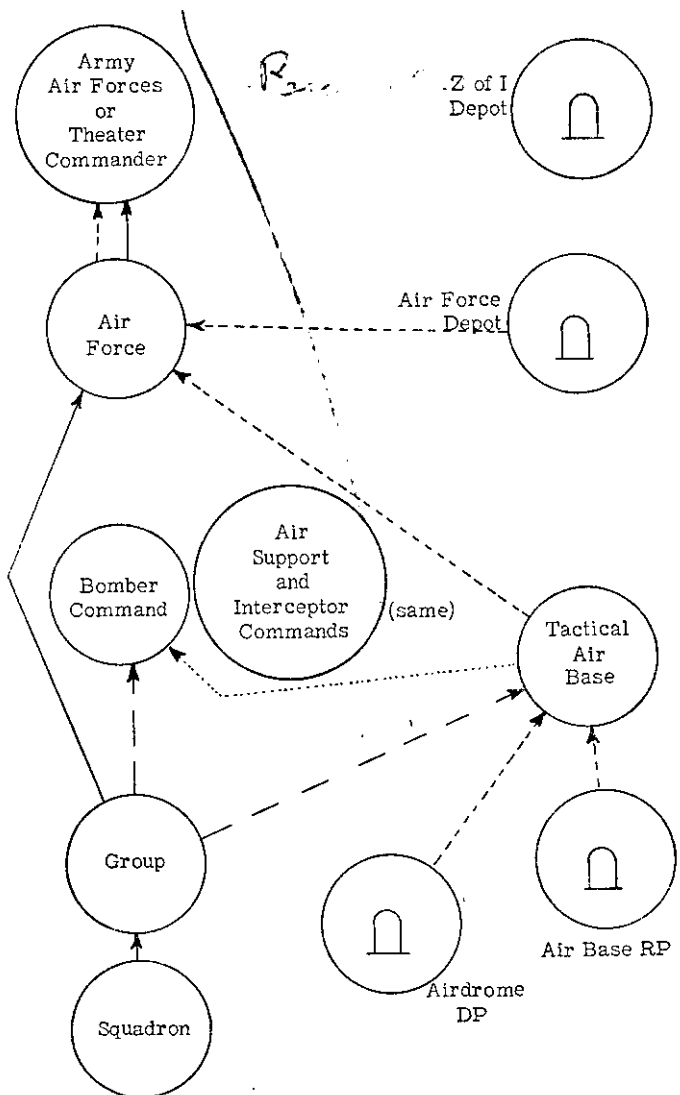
Army Air Forces or Theater Commander

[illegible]

Z of I Depot

Air Force

Air Force Depot

Bomber Command

Air Support and Interceptor Commands

(same)

Tactical Air Base

Group

Squadron

Airdrome DP

Air Base RP